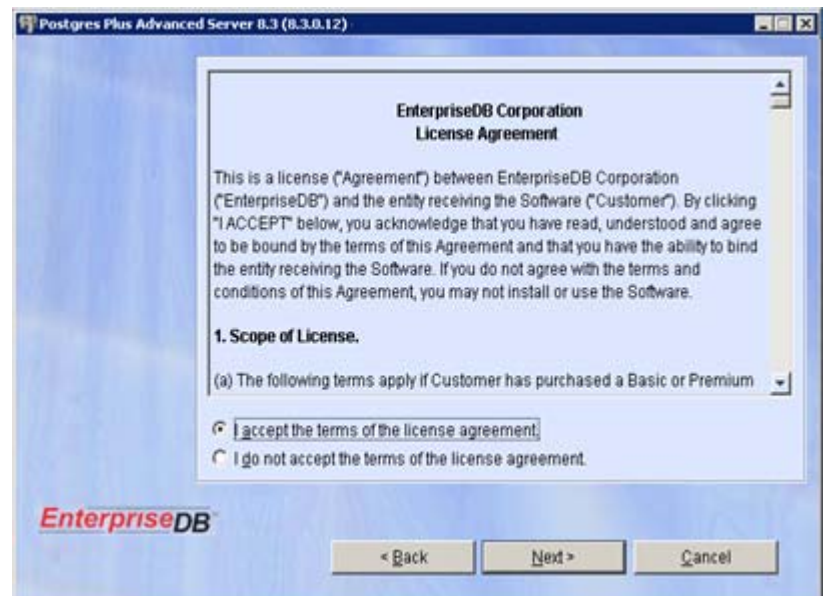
Postgres Plus Advanced Server 8.3 (8.3.0.12)

EnterpriseDB Corporation
License Agreement

This is a license ("Agreement") between EnterpriseDB Corporation ("EnterpriseDB") and the entity receiving the Software ("Customer"). By clicking "I ACCEPT" below, you acknowledge that you have read, understood and agree to be bound by the terms of this Agreement and that you have the ability to bind the entity receiving the Software. If you do not agree with the terms and conditions of this Agreement, you may not install or use the Software.

1. Scope of License.

(a) The following terms apply if Customer has purchased a Basic or Premium

I accept the terms of the license agreement.
I do not accept the terms of the license agreement.

EnterpriseDB

< Back
Next >
Cancel